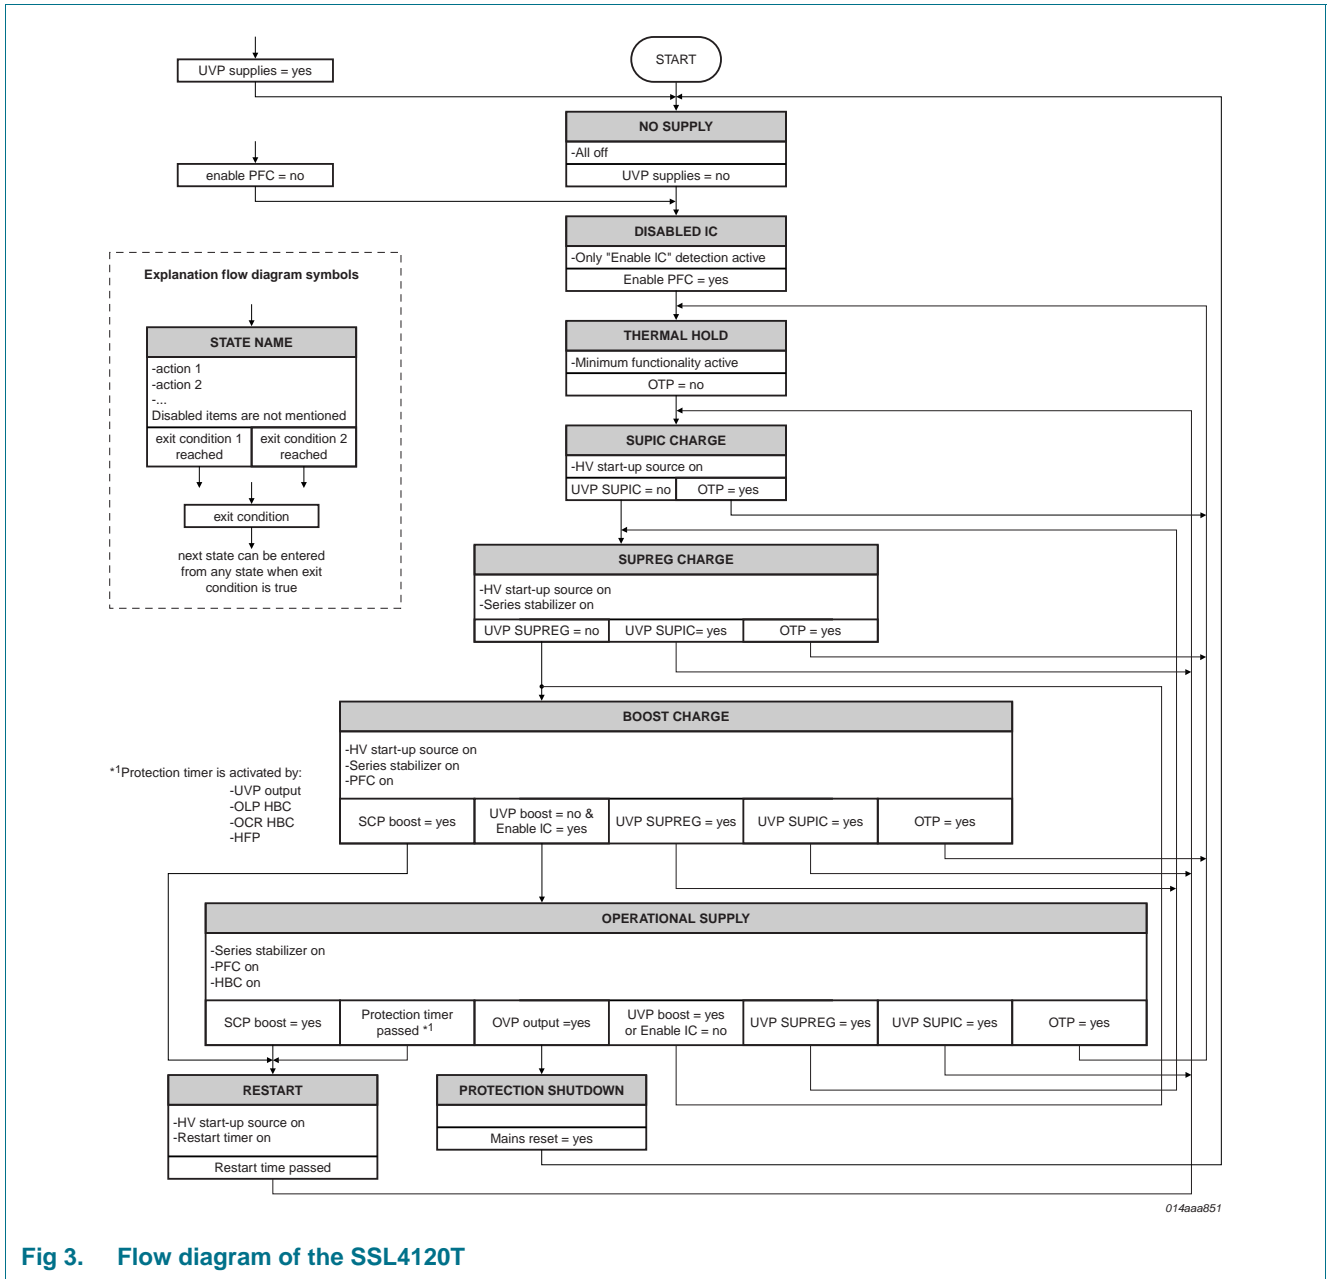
UVP supplies = yes

START

NO SUPPLY
-All off
UVP supplies = no

enable PFC = no

DISABLED IC
-Only "Enable IC" detection active
Enable PFC = yes

Explanation flow diagram symbols

STATE NAME
-action 1
-action 2
-...
Disabled items are not mentioned

| exit condition 1 reached | exit condition 2 reached |
|---|---|

exit condition

next state can be entered from any state when exit condition is true

THERMAL HOLD
-Minimum functionality active
OTP = no

SUPIC CHARGE
-HV start-up source on

| UVP SUPIC = no | OTP = yes |
|---|---|

SUPREG CHARGE
-HV start-up source on
-Series stabilizer on

| UVP SUPREG = no | UVP SUPIC= yes | OTP = yes |
|---|---|---|

BOOST CHARGE
-HV start-up source on
-Series stabilizer on
-PFC on

| SCP boost = yes | UVP boost = no & Enable IC = yes | UVP SUPREG = yes | UVP SUPIC = yes | OTP = yes |
|---|---|---|---|---|

*$^1$Protection timer is activated by:
-UVP output
-OLP HBC
-OCR HBC
-HFP

OPERATIONAL SUPPLY
-Series stabilizer on
-PFC on
-HBC on

| SCP boost = yes | Protection timer passed *$^1$ | OVP output =yes | UVP boost = yes or Enable IC = no | UVP SUPREG = yes | UVP SUPIC = yes | OTP = yes |
|---|---|---|---|---|---|---|

RESTART
-HV start-up source on
-Restart timer on
Restart time passed

PROTECTION SHUTDOWN
Mains reset = yes

014aaa851

Fig 3. Flow diagram of the SSL4120T